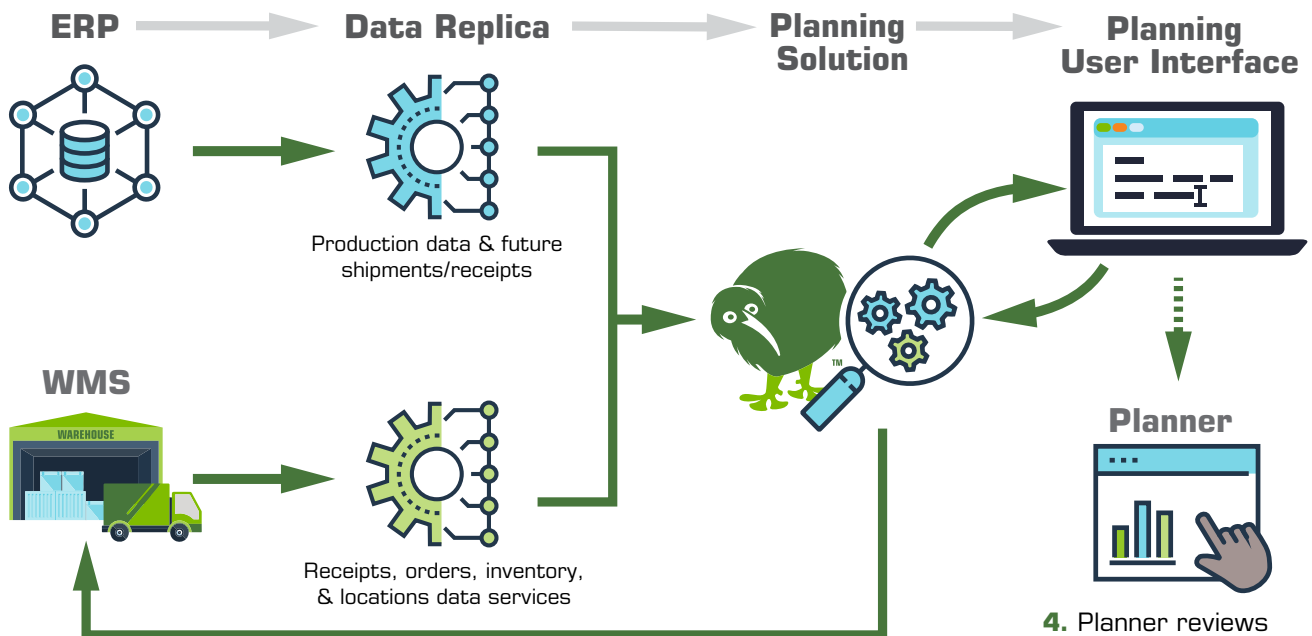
ERP

Data Replica

Planning Solution

Planning User Interface

Production data & future shipments/receipts

WMS

WAREHOUSE

Receipts, orders, inventory, & locations data services

TM

Planner

4. Planner reviews